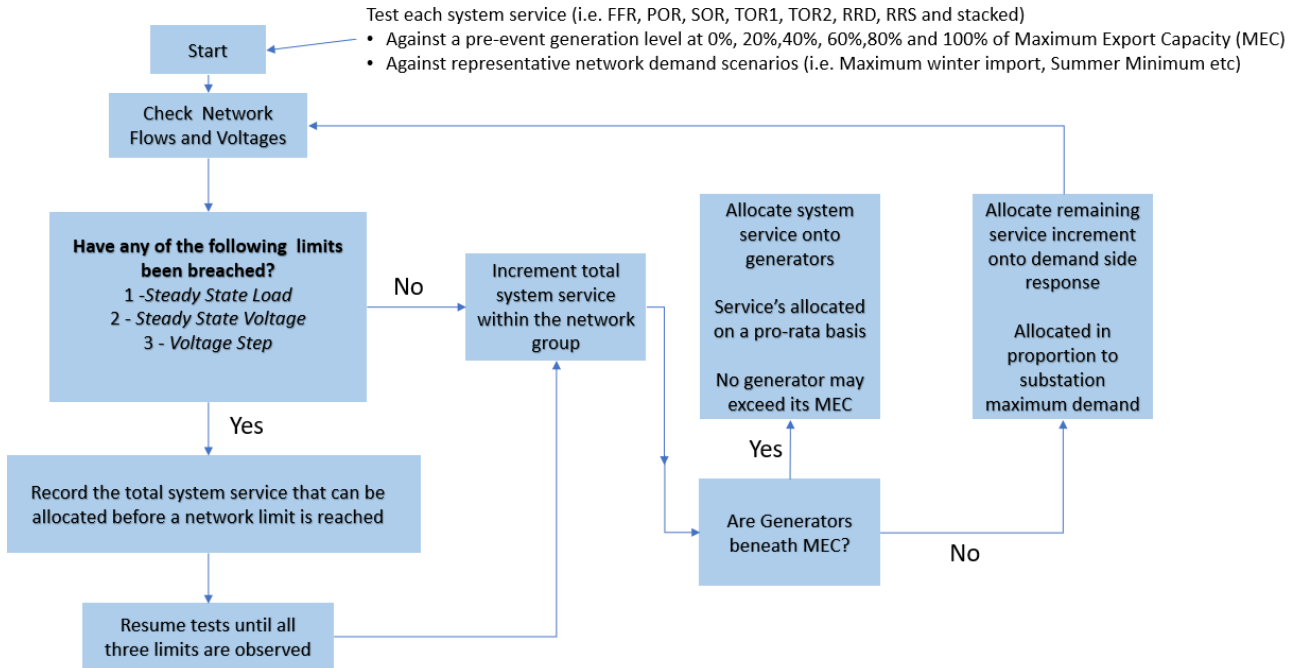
Test each system service (i.e. FFR, POR, SOR, TOR1, TOR2, RRD, RRS and stacked)
• Against a pre-event generation level at 0%, 20%,40%, 60%,80% and 100% of Maximum Export Capacity (MEC)
• Against representative network demand scenarios (i.e. Maximum winter import, Summer Minimum etc)

Start

Check Network Flows and Voltages

**Have any of the following limits been breached?**
1 -*Steady State Load*
2 - *Steady State Voltage*
3 - *Voltage Step*

No

Increment total system service within the network group

Allocate system service onto generators

Service's allocated on a pro-rata basis

No generator may exceed its MEC

Allocate remaining service increment onto demand side response

Allocated in proportion to substation maximum demand

Yes

Yes

Record the total system service that can be allocated before a network limit is reached

Are Generators beneath MEC?

No

Resume tests until all three limits are observed